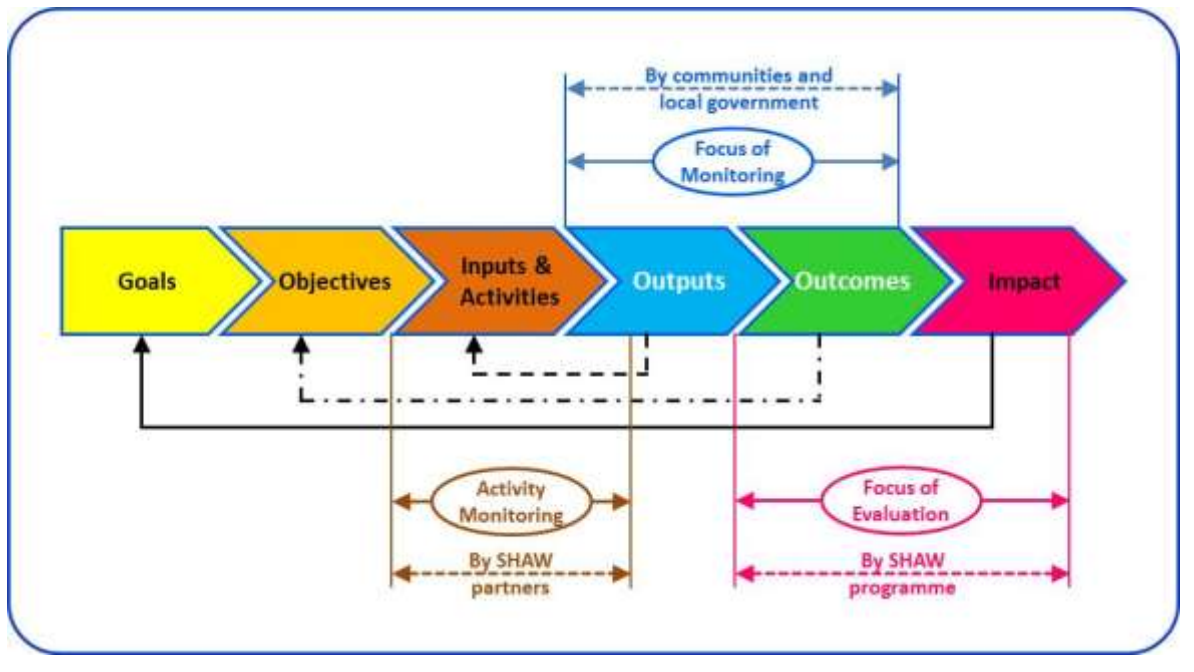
By communities and local government

Focus of Monitoring

Goals

Objectives

Inputs & Activities

Outputs

Outcomes

Impact

Activity Monitoring

By SHAW partners

Focus of Evaluation

By SHAW programme